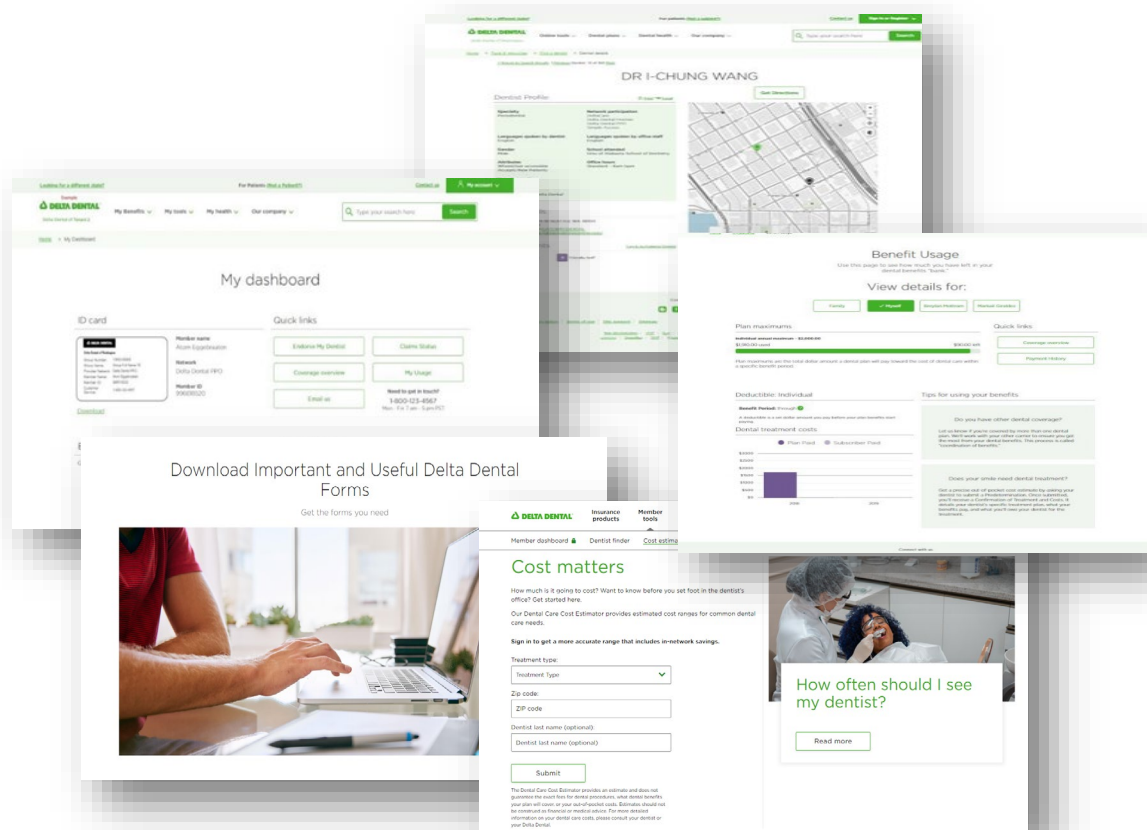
DR I-CHUNG WANG

Get Directions

Dentist Profile

Looking for a different state?

For Patients: Not a Patient?

Contact us

My account

DELTA DENTAL

My Benefits

My tools

My health

Our company

Type your search here

Search

Home > My Dashboard

My dashboard

ID card

Member name

Network

Delta Dental PPO

Member ID

Download

Quick links

Endorse My Dentist

Claims Status

Coverage overview

My Usage

Email us

Need to get in touch?

1-800-123-4567

Benefit Usage

Use this page to see how much you have left in your dental benefits "bank."

View details for:

Family

Myself

Plan maximums

Quick links

Coverage overview

Payment History

Deductible: Individual

Tips for using your benefits

Do you have other dental coverage?

Dental treatment costs

Plan Paid

Subscriber Paid

Does your smile need dental treatment?

Download Important and Useful Delta Dental Forms

Get the forms you need

DELTA DENTAL

Insurance products

Member tools

Member dashboard

Dentist finder

Cost estima

Cost matters

How much is it going to cost? Want to know before you set foot in the dentist's office? Get started here.

Our Dental Care Cost Estimator provides estimated cost ranges for common dental care needs.

Sign in to get a more accurate range that includes in-network savings.

Treatment type:

Treatment Type

Zip code:

ZIP code

Dentist last name (optional):

Dentist last name (optional)

Submit

The Dental Care Cost Estimator provides an estimate and does not guarantee the exact fees for dental procedures, what dental benefits your plan will cover, or your out-of-pocket costs. Estimates should not be construed as financial or medical advice. For more detailed information on your dental care costs, please consult your dentist or your Delta Dental.

How often should I see my dentist?

Read more